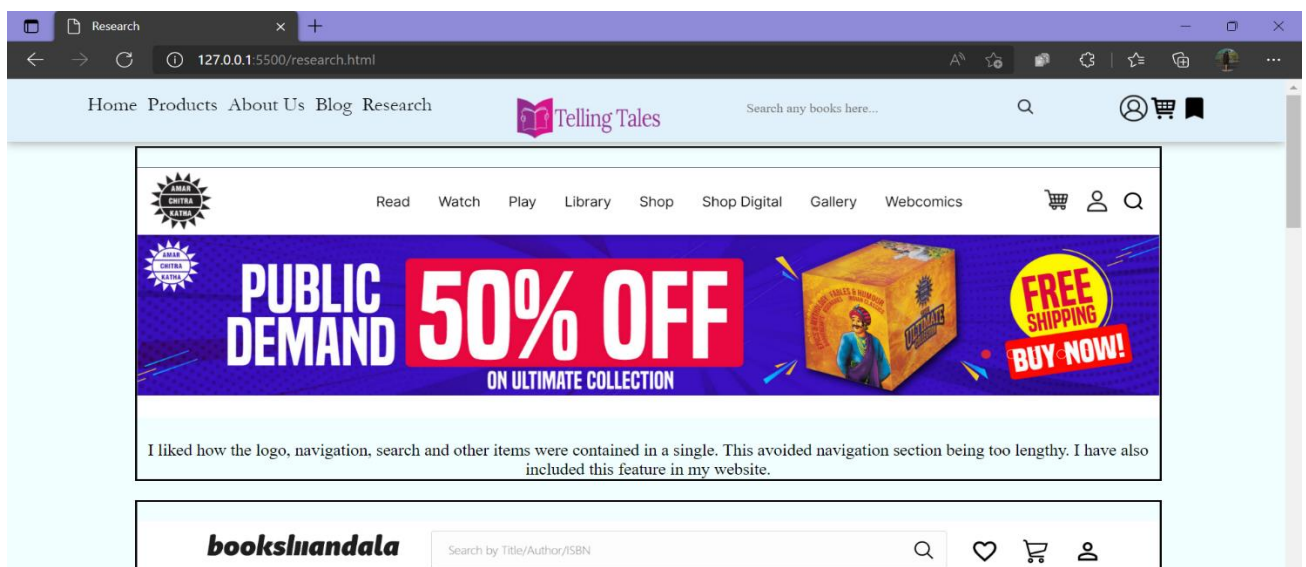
Research

127.0.0.1:5500/research.html

Home Products About Us Blog Research

Telling Tales

Search any books here...

AMAR CHITRA KATHA

Read Watch Play Library Shop Shop Digital Gallery Webcomics

AMAR CHITRA KATHA

PUBLIC DEMAND 50% OFF ON ULTIMATE COLLECTION

FREE SHIPPING BUY NOW!

I liked how the logo, navigation, search and other items were contained in a single. This avoided navigation section being too lengthy. I have also included this feature in my website.

bookslhandala

Search by Title/Author/ISBN